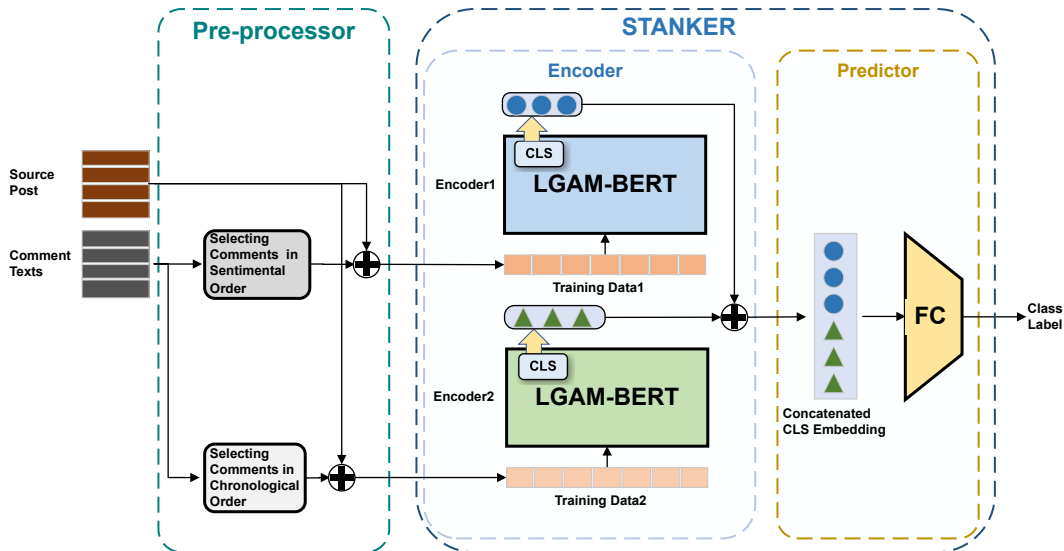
Pre-processor

STANKER

Encoder

Predictor

Source Post

Comment Texts

Selecting Comments in Sentimental Order

Selecting Comments in Chronological Order

CLS

Encoder1

LGAM-BERT

Training Data1

CLS

Encoder2

LGAM-BERT

Training Data2

Concatenated CLS Embedding

FC

Class Label